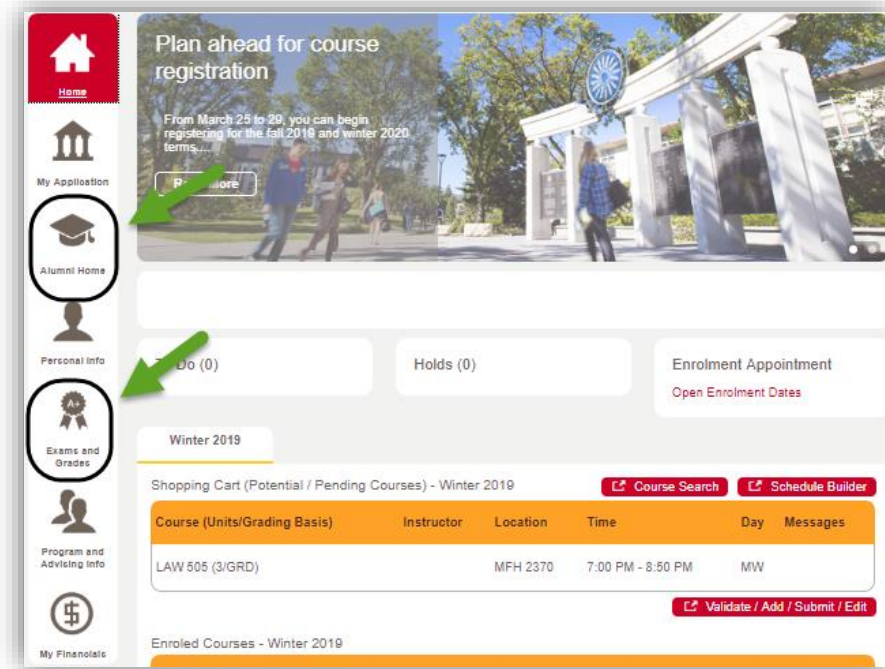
Home

My Application

Alumni Home

Personal Info

Exams and Grades

Program and Advising Info

My Financials

Plan ahead for course registration

From March 25 to 29, you can begin registering for the fall 2019 and winter 2020 terms....

Re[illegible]ore

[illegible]Do (0)

Holds (0)

Enrolment Appointment

Open Enrolment Dates

Winter 2019

Shopping Cart (Potential / Pending Courses) - Winter 2019

Course Search

Schedule Builder

| Course (Units/Grading Basis) | Instructor | Location | Time | Day | Messages |
|---|---|---|---|---|---|
| LAW 505 (3/GRD) | | MFH 2370 | 7:00 PM - 8:50 PM | MW | |

Validate / Add / Submit / Edit

Enroled Courses - Winter 2019